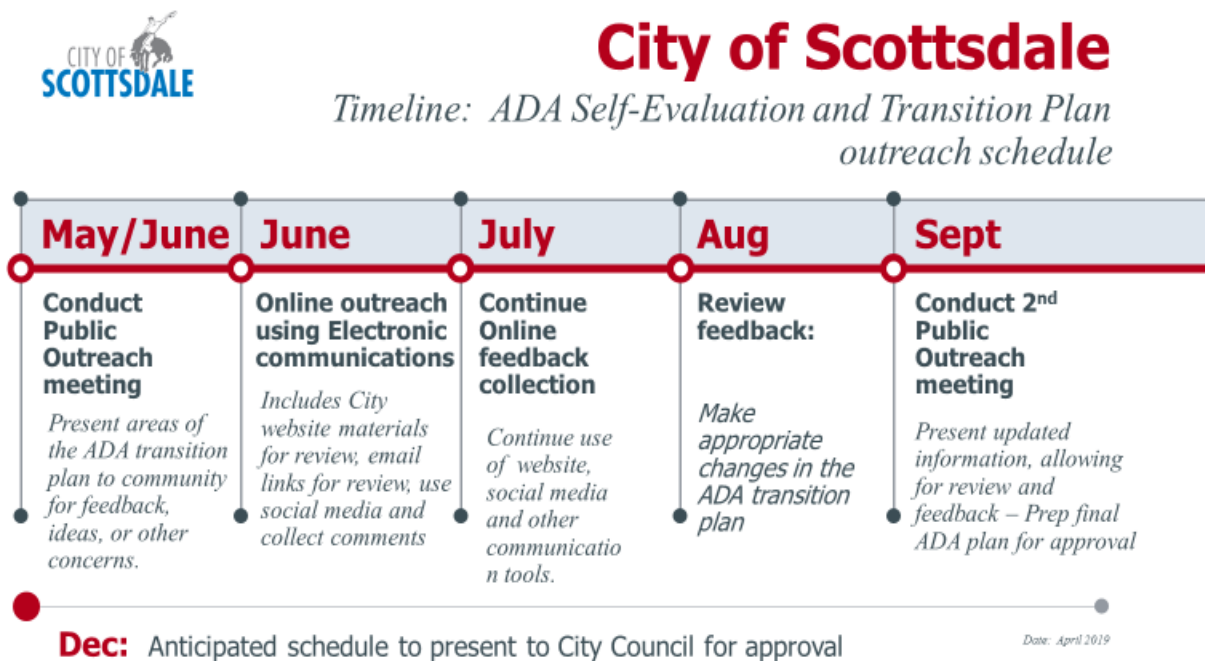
CITY OF SCOTTSDALE

City of Scottsdale

Timeline: ADA Self-Evaluation and Transition Plan outreach schedule

May/June

Conduct Public Outreach meeting

Present areas of the ADA transition plan to community for feedback, ideas, or other concerns.

June

Online outreach using Electronic communications

Includes City website materials for review, email links for review, use social media and collect comments

July

Continue Online feedback collection

Continue use of website, social media and other communication tools.

Aug

Review feedback:

Make appropriate changes in the ADA transition plan

Sept

Conduct 2$^{nd}$ Public Outreach meeting

Present updated information, allowing for review and feedback – Prep final ADA plan for approval

Dec: Anticipated schedule to present to City Council for approval

Date: April 2019